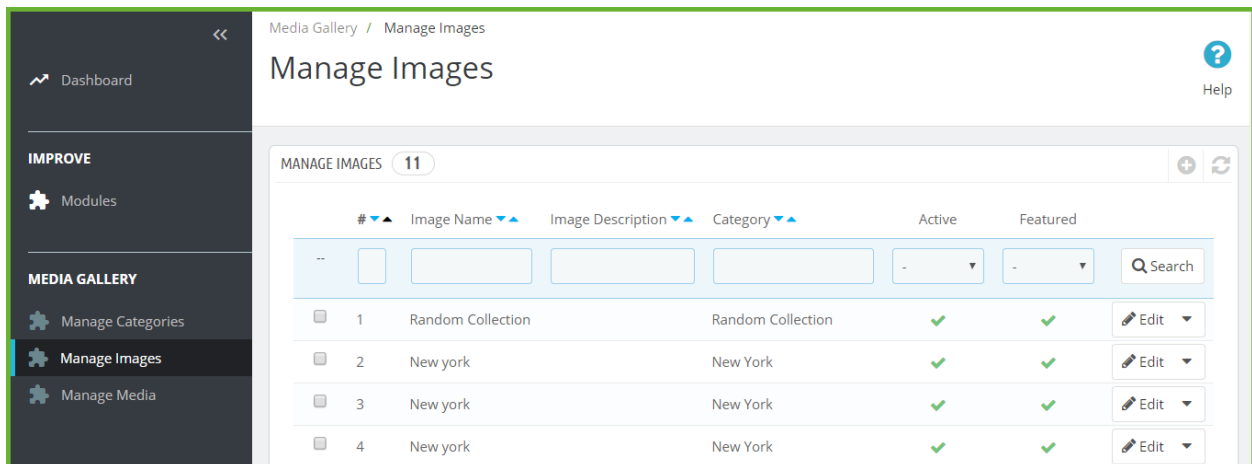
Dashboard

IMPROVE

Modules

MEDIA GALLERY

Manage Categories

Manage Images

Manage Media

Media Gallery / Manage Images

Manage Images

Help

MANAGE IMAGES 11

| | # | Image Name | Image Description | Category | Active | Featured | |
|---|---|---|---|---|---|---|---|
| -- | | | | | - | - | Search |
| | 1 | Random Collection | | Random Collection | ✓ | ✓ | Edit |
| | 2 | New york | | New York | ✓ | ✓ | Edit |
| | 3 | New york | | New York | ✓ | ✓ | Edit |
| | 4 | New york | | New York | ✓ | ✓ | Edit |